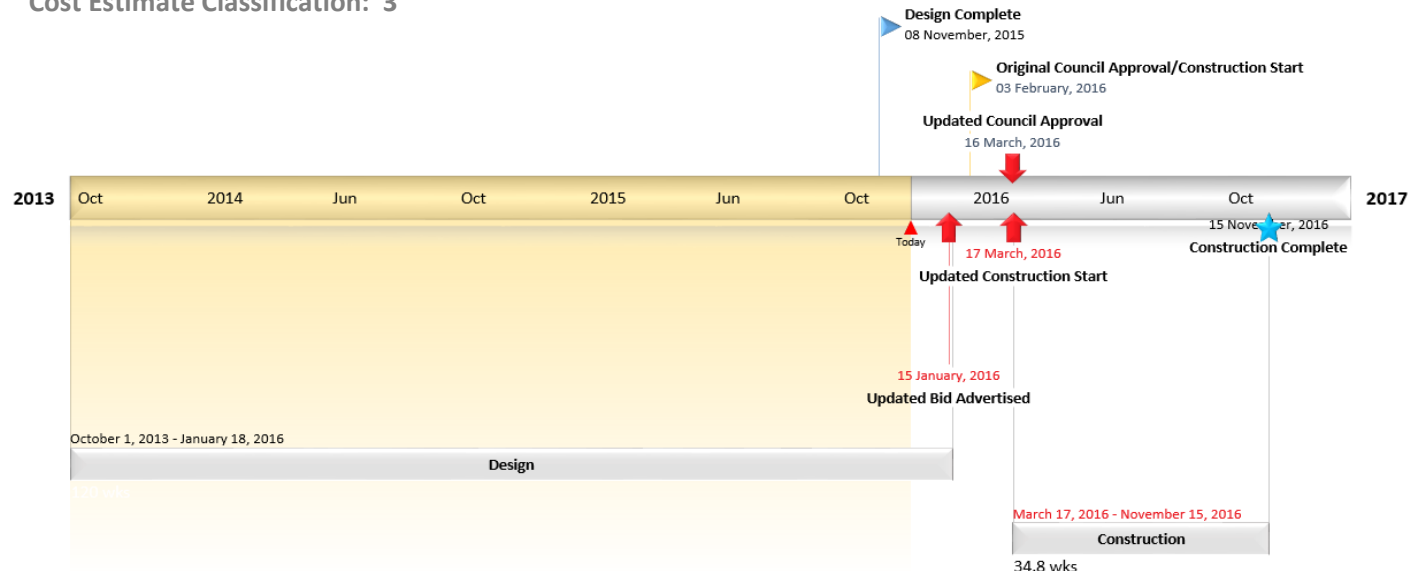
Cost Estimate Classification: 3

Design Complete
08 November, 2015

Original Council Approval/Construction Start
03 February, 2016

Updated Council Approval
16 March, 2016

2013 Oct 2014 Jun Oct 2015 Jun Oct 2016 Jun Oct 2017

Today

15 Nov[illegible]r, 2016
Construction Complete

17 March, 2016
Updated Construction Start

15 January, 2016
Updated Bid Advertised

October 1, 2013 - January 18, 2016
Design
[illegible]

March 17, 2016 - November 15, 2016
Construction
34.8 wks